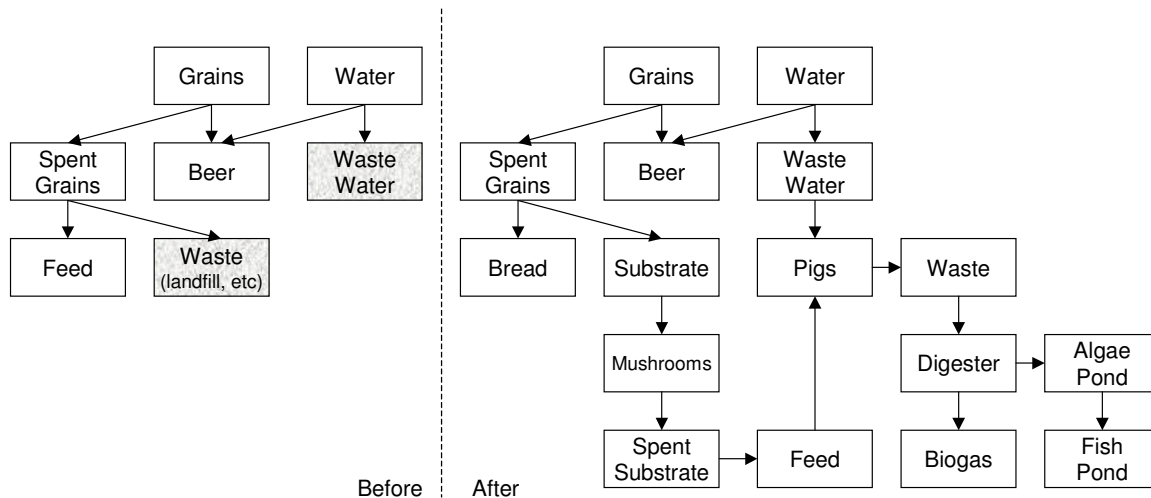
Grains

Water

Spent Grains

Beer

Waste Water

Feed

Waste (landfill, etc)

Before

Grains

Water

Spent Grains

Beer

Waste Water

Bread

Substrate

Pigs

Waste

Mushrooms

Digester

Algae Pond

Spent Substrate

Feed

Biogas

Fish Pond

After